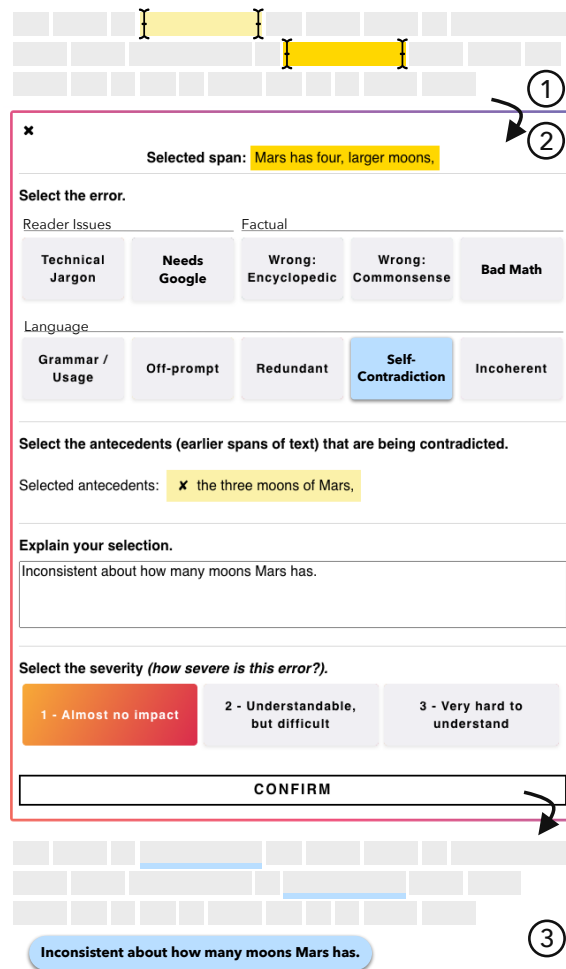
1

×

2

Selected span: Mars has four, larger moons,

Select the error.

Reader Issues

Factual

Technical Jargon

Needs Google

Wrong: Encyclopedic

Wrong: Commonsense

Bad Math

Language

Grammar / Usage

Off-prompt

Redundant

Self-Contradiction

Incoherent

Select the antecedents (earlier spans of text) that are being contradicted.

Selected antecedents: ✘ the three moons of Mars,

Explain your selection.

Inconsistent about how many moons Mars has.

Select the severity (how severe is this error?).

1 - Almost no impact

2 - Understandable, but difficult

3 - Very hard to understand

CONFIRM

3

Inconsistent about how many moons Mars has.